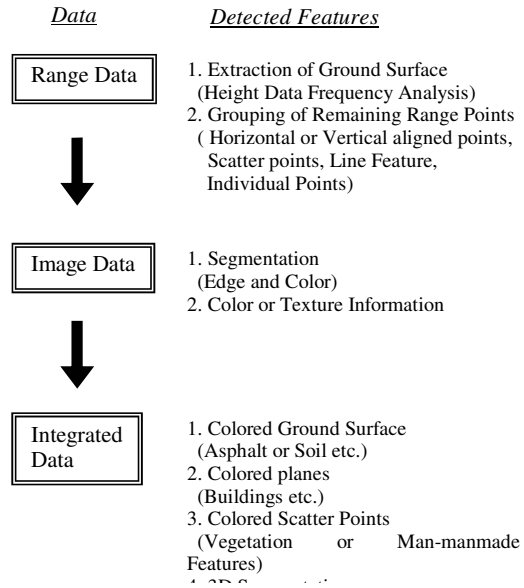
Data

Detected Features

Range Data

1. Extraction of Ground Surface (Height Data Frequency Analysis)
2. Grouping of Remaining Range Points ( Horizontal or Vertical aligned points, Scatter points, Line Feature, Individual Points)

Image Data

1. Segmentation (Edge and Color)
2. Color or Texture Information

Integrated Data

1. Colored Ground Surface (Asphalt or Soil etc.)
2. Colored planes (Buildings etc.)
3. Colored Scatter Points (Vegetation or Man-manmade Features)
4. 3D Segmentation